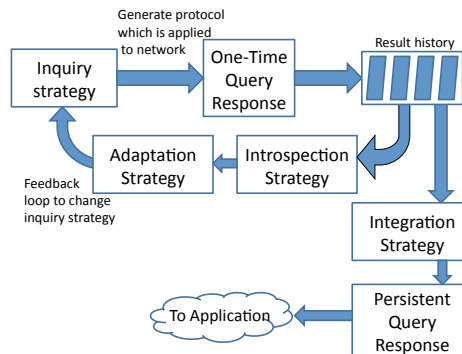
Generate protocol which is applied to network

Inquiry strategy

One-Time Query Response

Result history

Adaptation Strategy

Introspection Strategy

Feedback loop to change inquiry strategy

Integration Strategy

To Application

Persistent Query Response